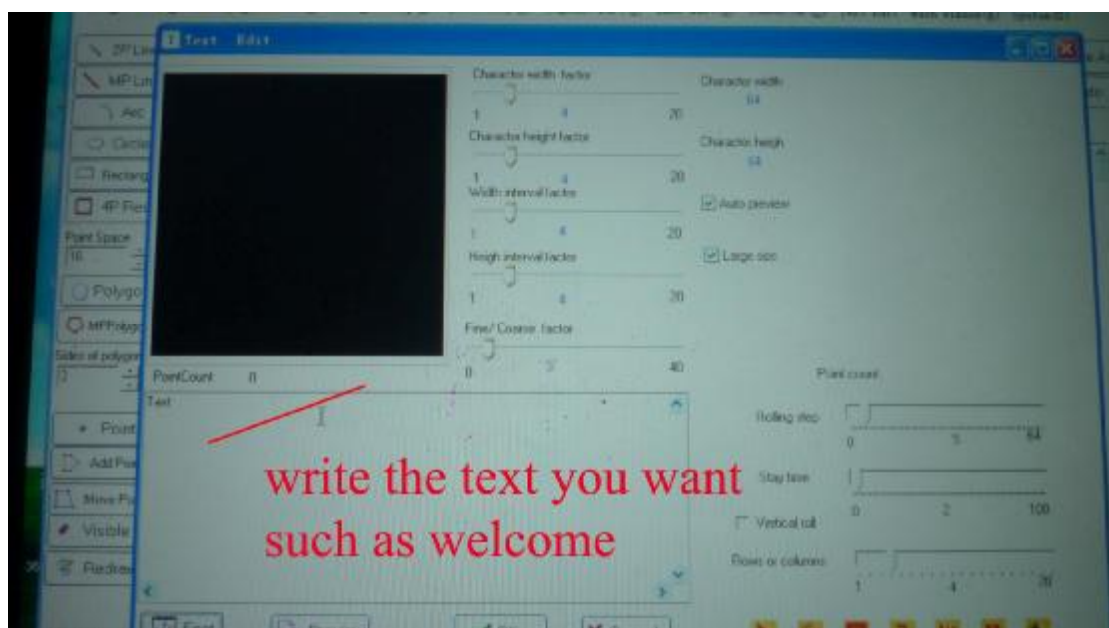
2P Lin
MP Lin
Arc
Circle
Rectang
4P Rec
Point Space
10
Polygo
MPPolygo
Sides of polygon
3
Point
Add Poi
Move Po
Visible
Redraw

Text Edit

Character width factor
1 4 20
Character height factor
1 4 20
Width interval factor
1 4 20
Heigh interval factor
1 4 20
Fine/ Coarse factor
0 5 40

Character width
64
Character heigh
64
Auto preview
Large ops

PointCount 0
Text

write the text you want such as welcome

Point count
Rolling step
0 5 64
Stay time
0 2 100
Vertical roll
Rows or columns
1 4 20